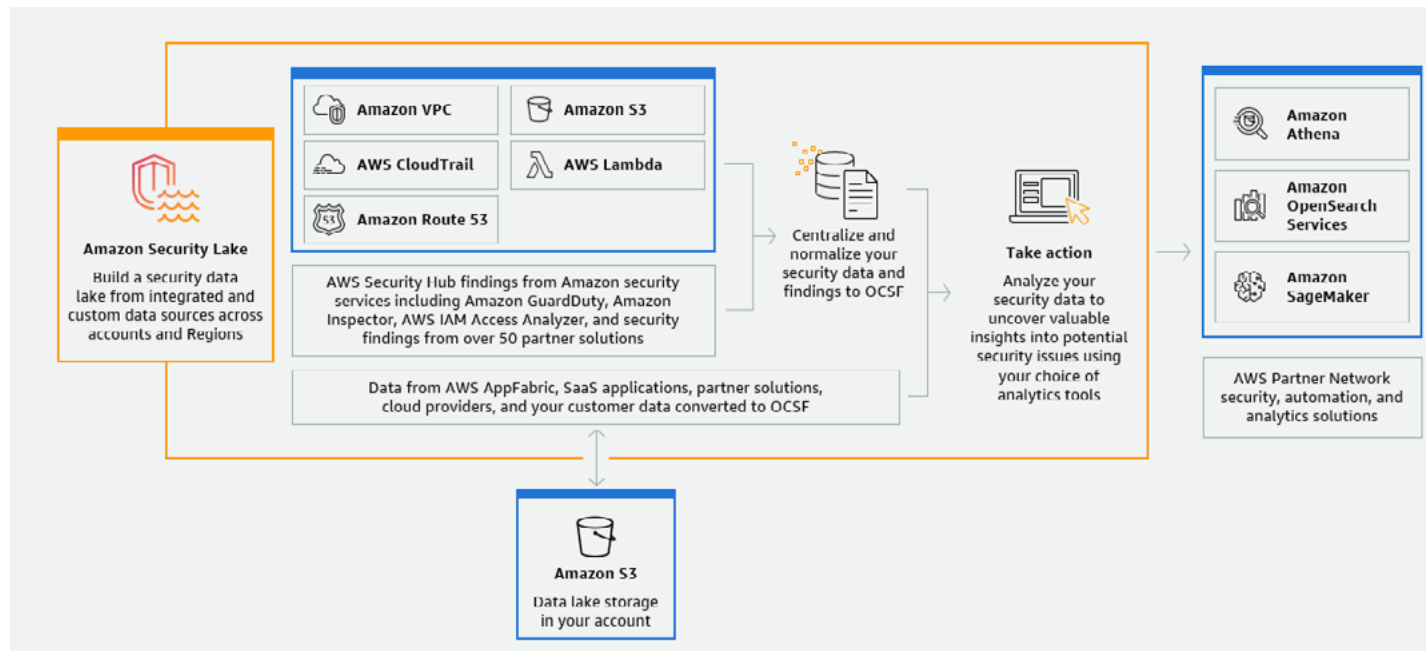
Amazon Security Lake
Build a security data lake from integrated and custom data sources across accounts and Regions

Amazon VPC

Amazon S3

AWS CloudTrail

AWS Lambda

53

Amazon Route 53

AWS Security Hub findings from Amazon security services including Amazon GuardDuty, Amazon Inspector, AWS IAM Access Analyzer, and security findings from over 50 partner solutions

Data from AWS AppFabric, SaaS applications, partner solutions, cloud providers, and your customer data converted to OCSF

Centralize and normalize your security data and findings to OCSF

Take action
Analyze your security data to uncover valuable insights into potential security issues using your choice of analytics tools

Amazon Athena

Amazon OpenSearch Services

Amazon SageMaker

AWS Partner Network security, automation, and analytics solutions

Amazon S3
Data lake storage in your account